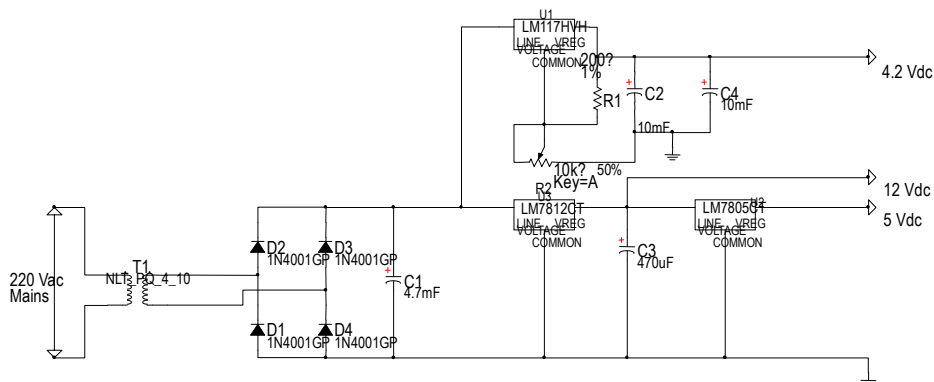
U1
LM117HVH
LINE VREG
VOLTAGE
COMMON
200?
1%
R1
C2
C4
10mF
10mF
4.2 Vdc
10k? 50%
Key=A
R2
U3
LM7812CT
LINE VREG
VOLTAGE
COMMON
12 Vdc
U2
LM7805CT
LINE VREG
VOLTAGE
COMMON
5 Vdc
C3
470uF
220 Vac
Mains
T1
NL13_P0_4_10
D2
1N4001GP
D3
1N4001GP
C1
4.7mF
D1
1N4001GP
D4
1N4001GP